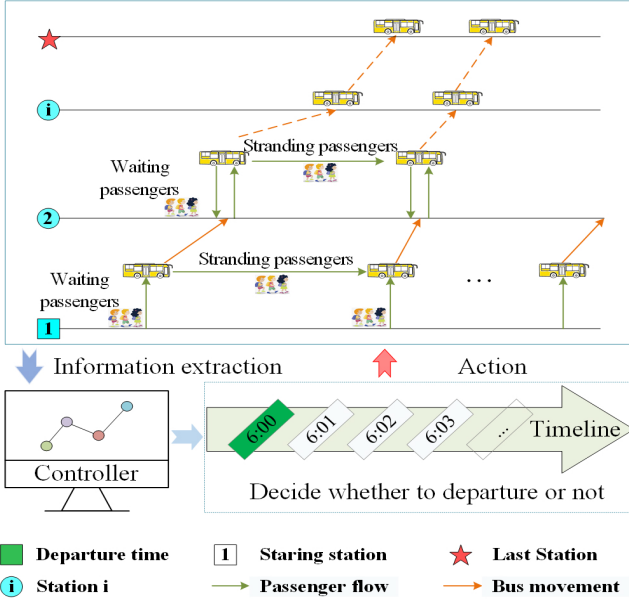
i

Stranding passengers

Waiting passengers

2

Stranding passengers

Waiting passengers

...

1

Information extraction

Action

Controller

6:00

6:01

6:02

6:03

...

Timeline

Decide whether to departure or not

Departure time

1 Staring station

Last Station

i Station i

Passenger flow

Bus movement